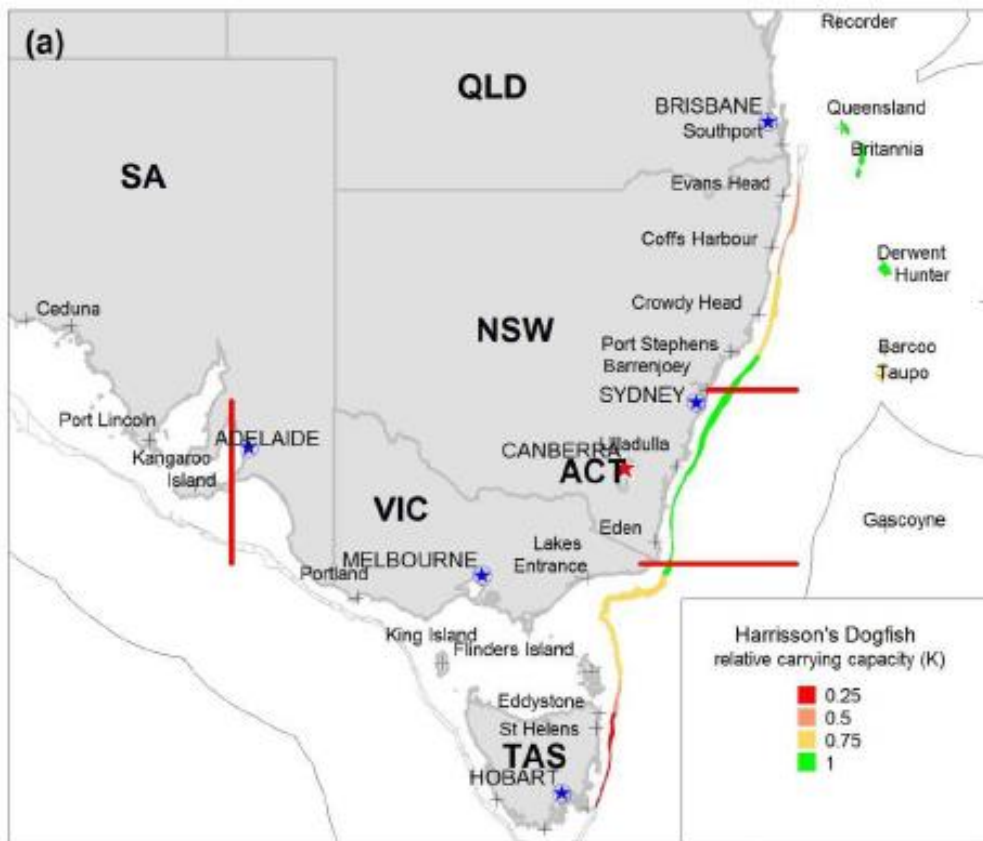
(a)

QLD

SA

NSW

VIC

ACT

TAS

Recorder

BRISBANE
Southport

Queensland
Britannia

Evans Head

Coffs Harbour

Derwent
Hunter

Crowdy Head

Ceduna

Port Stephens
Barrenjoey

Barcoo
Taupo

SYDNEY

Port Lincoln

ADELAIDE

Kangaroo Island

CANBERRA

Ulladulla

Eden

Gascoyne

MELBOURNE

Lakes Entrance

Portland

King Island

Flinders Island

Eddystone

St Helens

HOBART

Harrisson's Dogfish
relative carrying capacity (K)
0.25
0.5
0.75
1